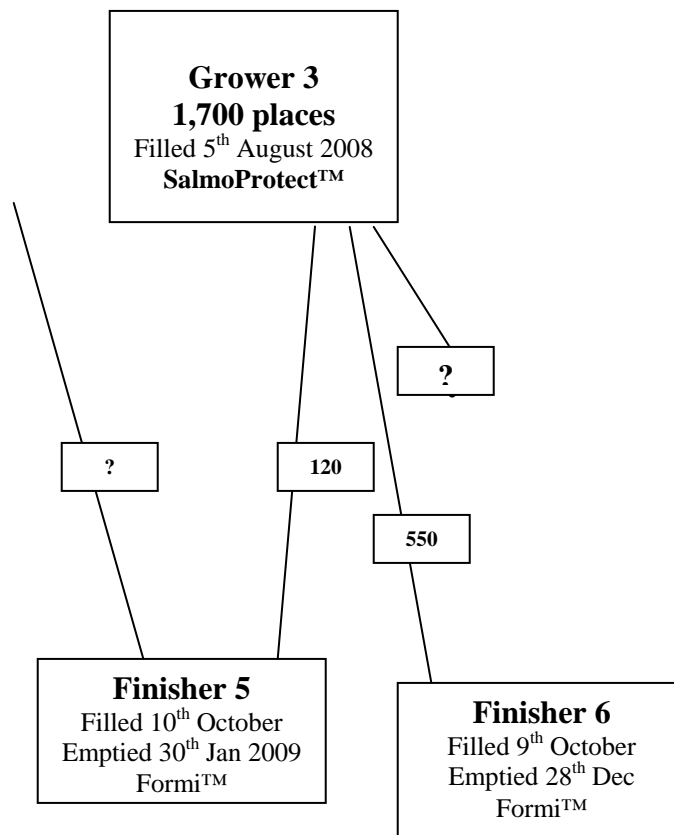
Grower 3
1,700 places
Filled 5$^{th}$ August 2008
SalmoProtect™

?

?

120

550

Finisher 5
Filled 10$^{th}$ October
Emptied 30$^{th}$ Jan 2009
Formi™

Finisher 6
Filled 9$^{th}$ October
Emptied 28$^{th}$ Dec
Formi™